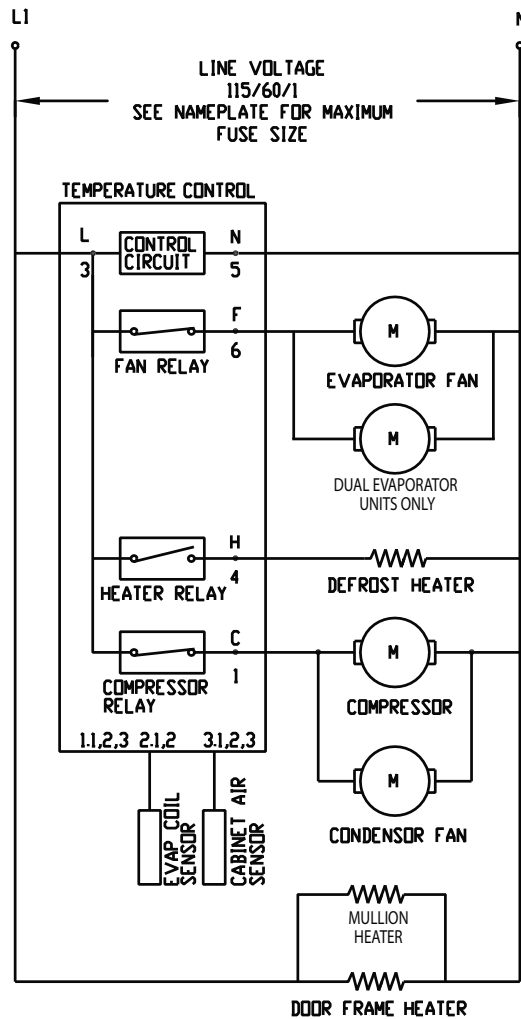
L1

N

LINE VOLTAGE
115/60/1
SEE NAMEPLATE FOR MAXIMUM
FUSE SIZE

TEMPERATURE CONTROL

L
3

CONTROL CIRCUIT

N
5

FAN RELAY

F
6

M

EVAPORATOR FAN

M

DUAL EVAPORATOR UNITS ONLY

HEATER RELAY

H
4

DEFROST HEATER

COMPRESSOR RELAY

C
1

M

COMPRESSOR

M

CONDENSOR FAN

1.1,2,3 2.1,2 3.1,2,3

EVAP COIL SENSOR

CABINET AIR SENSOR

MULLION HEATER

DOOR FRAME HEATER